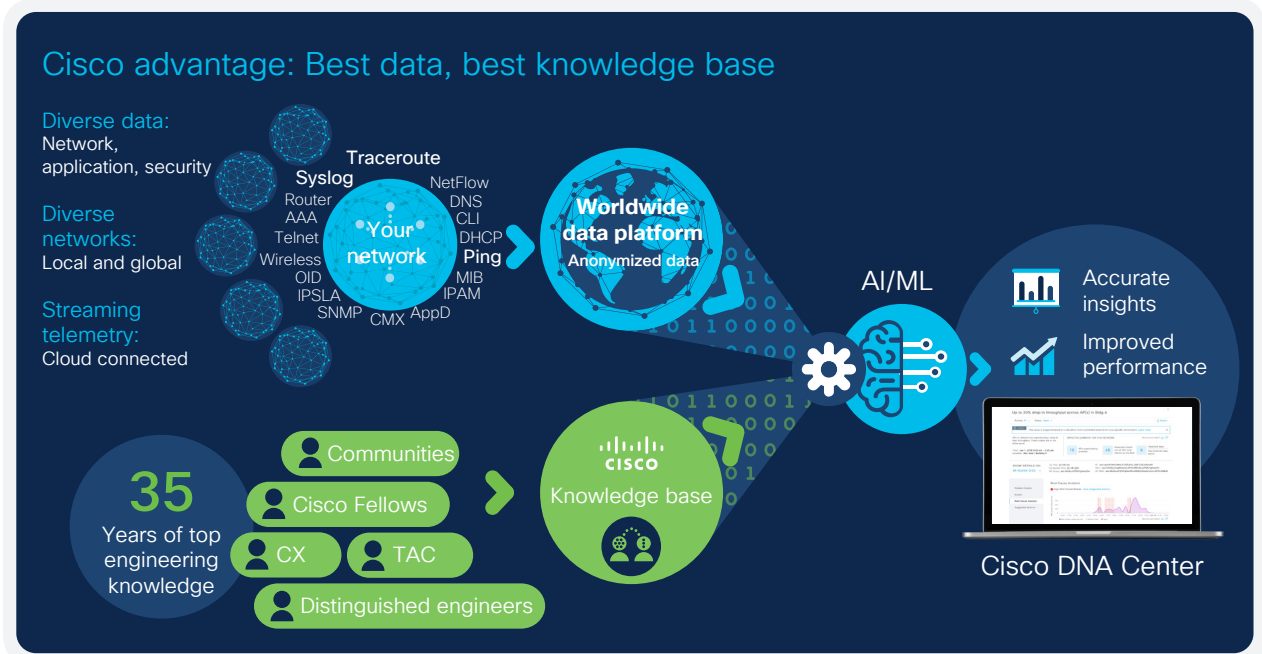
Cisco advantage: Best data, best knowledge base

Diverse data:
Network, application, security

Diverse networks:
Local and global

Streaming telemetry:
Cloud connected

Traceroute
Syslog
Router
AAA
Telnet
Wireless
OID
IPSLA
SNMP
CMX
AppD
IPAM
MIB
Ping
DHCP
CLI
DNS
NetFlow

Your network

Worldwide data platform
Anonymized data

AI/ML

Accurate insights

Improved performance

Cisco DNA Center

35
Years of top engineering knowledge

Communities
Cisco Fellows
CX
TAC
Distinguished engineers

CISCO
Knowledge base